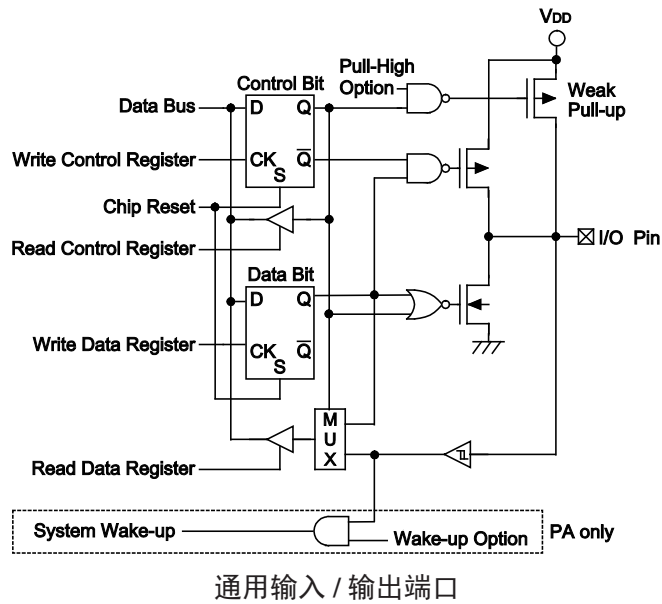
VDD

Control Bit

Pull-High Option

Weak Pull-up

Data Bus

D

Q

Write Control Register

CK

S

$\overline{Q}$

Chip Reset

Read Control Register

I/O Pin

Data Bit

D

Q

Write Data Register

CK

S

$\overline{Q}$

M

U

X

Read Data Register

System Wake-up

Wake-up Option

PA only

通用输入 / 输出端口